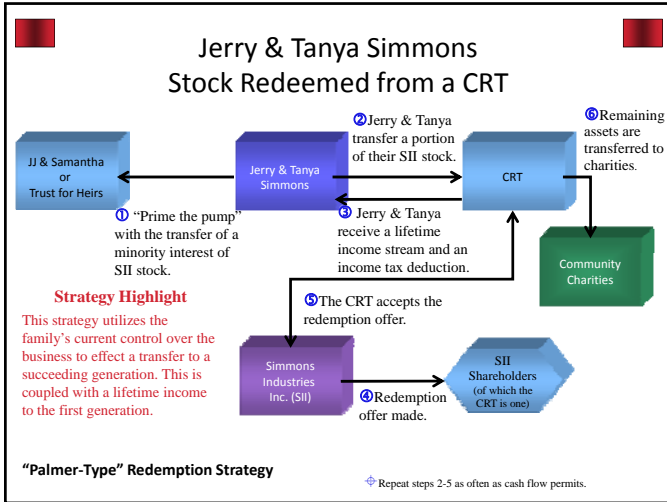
Jerry & Tanya Simmons
Stock Redeemed from a CRT

JJ & Samantha
or
Trust for Heirs

Jerry & Tanya Simmons

CRT

②Jerry & Tanya transfer a portion of their SII stock.

⑥Remaining assets are transferred to charities.

① "Prime the pump" with the transfer of a minority interest of SII stock.

③ Jerry & Tanya receive a lifetime income stream and an income tax deduction.

Community Charities

Strategy Highlight

This strategy utilizes the family's current control over the business to effect a transfer to a succeeding generation. This is coupled with a lifetime income to the first generation.

⑤The CRT accepts the redemption offer.

Simmons Industries Inc. (SII)

④Redemption offer made.

SII Shareholders (of which the CRT is one)

"Palmer-Type" Redemption Strategy

Repeat steps 2-5 as often as cash flow permits.